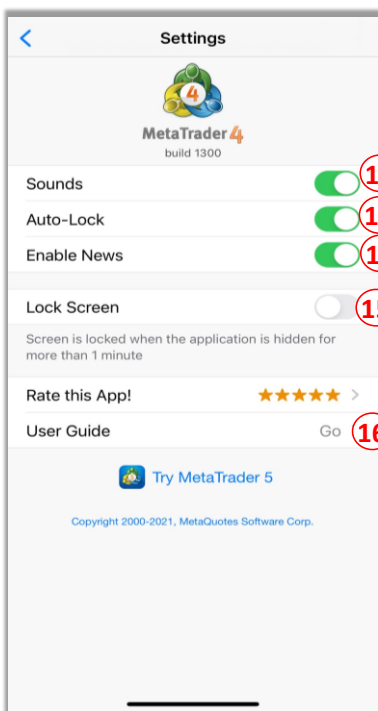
Settings

4

MetaTrader 4
build 1300

Sounds
Auto-Lock
Enable News

Lock Screen

Screen is locked when the application is hidden for more than 1 minute

Rate this App!
User Guide Go

Try MetaTrader 5

Copyright 2000-2021, MetaQuotes Software Corp.

1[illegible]
1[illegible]
1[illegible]
1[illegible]
16